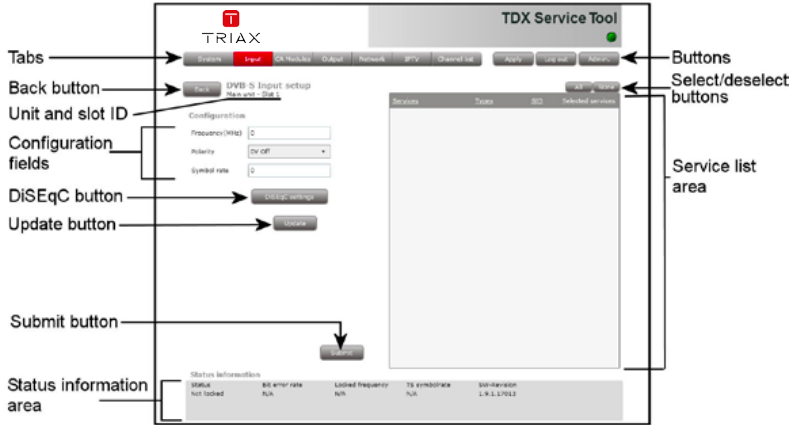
TRIAX

TDX Service Tool

Tabs

System Input CA Modules Output Network IPTV Channel list

Apply Log out Admin

Buttons

Back button

Back

DVB-S Input setup
Main unit - Slot 1

All None

Select/deselect buttons

Unit and slot ID

Services Types SID Selected services

Configuration

Configuration fields

Frequency (MHz) 0

Polarity 0V Off

Symbol rate 0

Service list area

DiSEqC button

DiSEqC settings

Update button

Update

Submit button

Submit

Status information

| Status | Bit error rate | Locked frequency | TS symbolrate | SW-Revision |
|---|---|---|---|---|
| Not locked | N/A | N/A | N/A | 1.9.1.17013 |

Status information area